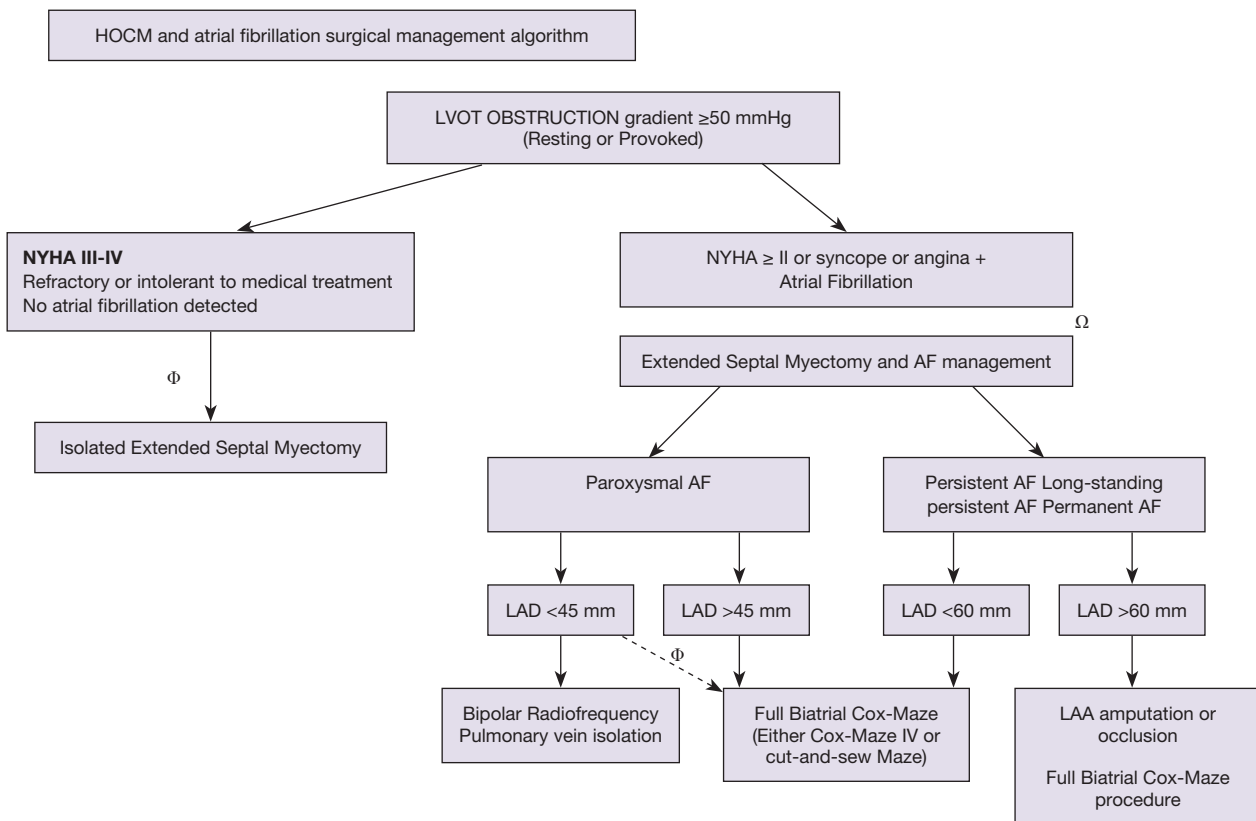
HOCM and atrial fibrillation surgical management algorithm

LVOT OBSTRUCTION gradient ≥50 mmHg (Resting or Provoked)

**NYHA III-IV**
Refractory or intolerant to medical treatment
No atrial fibrillation detected

NYHA ≥ II or syncope or angina + Atrial Fibrillation

$\Omega$

$\Phi$

Extended Septal Myectomy and AF management

Isolated Extended Septal Myectomy

Paroxysmal AF

Persistent AF Long-standing persistent AF Permanent AF

LAD <45 mm

LAD >45 mm

LAD <60 mm

LAD >60 mm

$\Phi$

Bipolar Radiofrequency Pulmonary vein isolation

Full Biatrial Cox-Maze (Either Cox-Maze IV or cut-and-sew Maze)

LAA amputation or occlusion

Full Biatrial Cox-Maze procedure